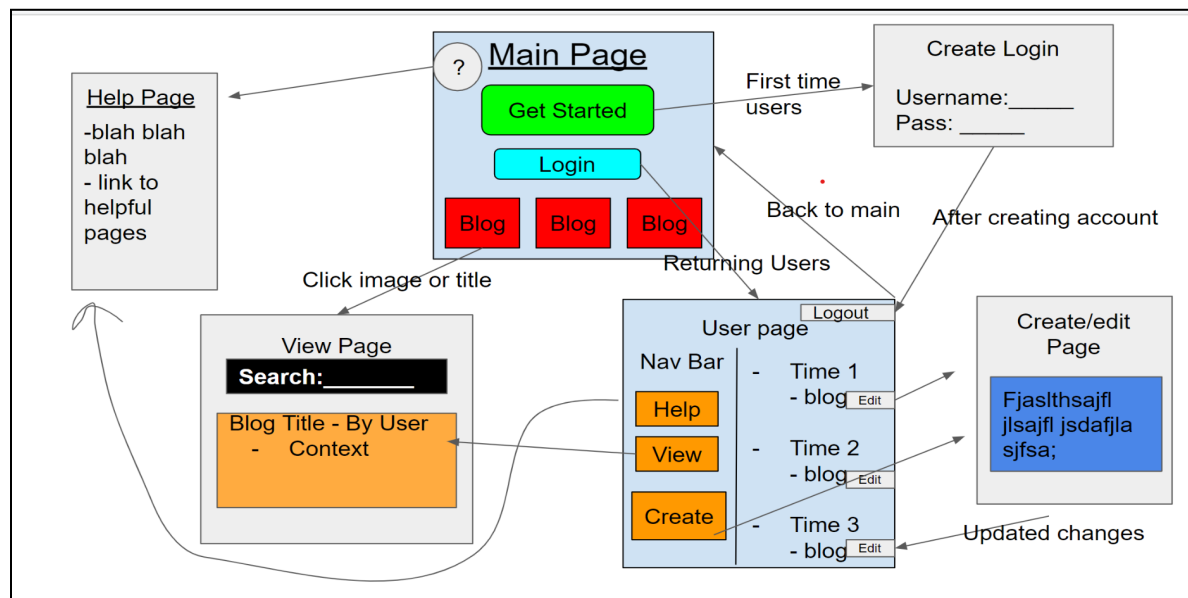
Help Page
-blah blah blah
- link to helpful pages

?
Main Page
Get Started
Login
Blog
Blog
Blog

First time users

Create Login
Username:______
Pass: ______

Back to main

After creating account

Click image or title

Returning Users

View Page
Search:________
Blog Title - By User
- Context

Logout
User page
Nav Bar
Help
View
Create
- Time 1
- blog Edit
- Time 2
- blog Edit
- Time 3
- blog Edit

Create/edit Page
Fjaslthsajfl jlsajfl jsdafjla sjfsa;

Updated changes